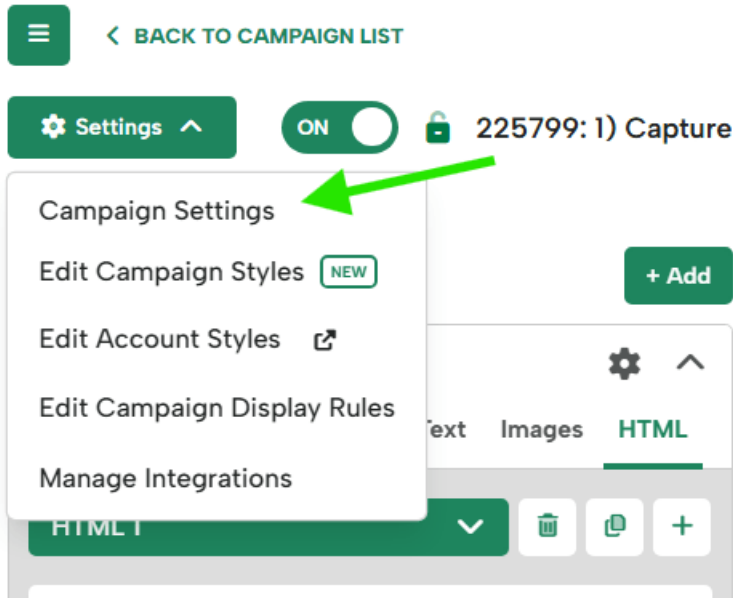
< BACK TO CAMPAIGN LIST

Settings

ON

225799: 1) Capture

Campaign Settings

Edit Campaign Styles NEW

Edit Account Styles

Edit Campaign Display Rules

Manage Integrations

+ Add

Text Images HTML

HTML 1

+